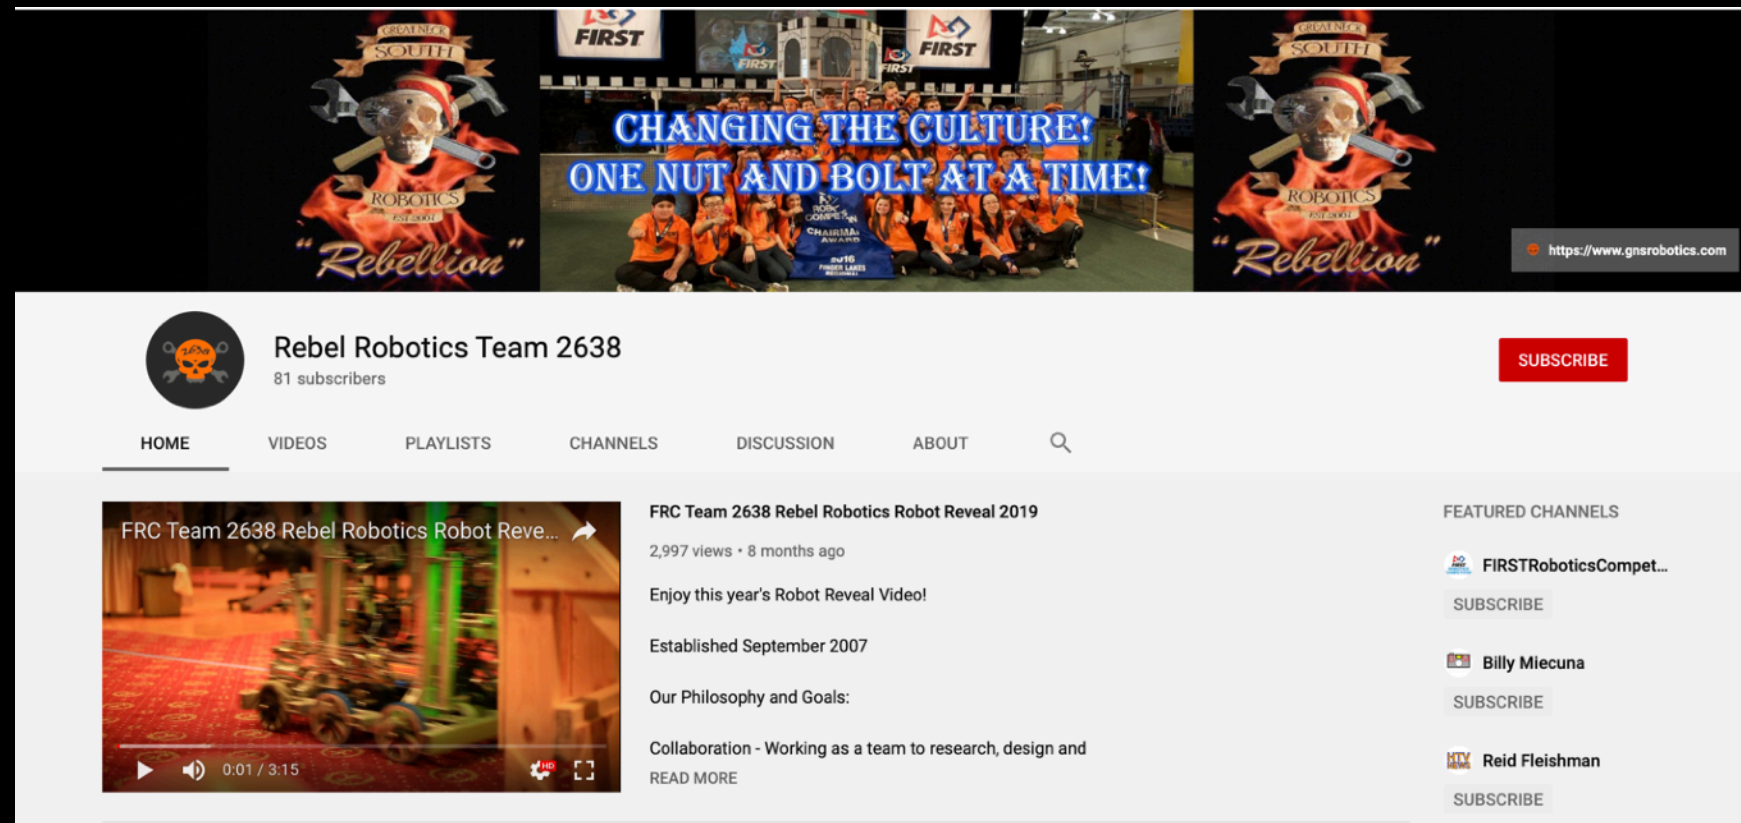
GREAT NECK SOUTH ROBOTICS EST. 2007 "Rebellion"

FIRST FIRST FIRST FIRST

CHANGING THE CULTURE! ONE NUT AND BOLT AT A TIME!

CHAIRMAN'S AWARD 2016 FINGER LAKES REGIONAL

GREAT NECK SOUTH ROBOTICS EST. 2007 "Rebellion"

https://www.gnsrobotics.com

Rebel Robotics Team 2638
81 subscribers

SUBSCRIBE

HOME VIDEOS PLAYLISTS CHANNELS DISCUSSION ABOUT

FRC Team 2638 Rebel Robotics Robot Reve...

0:01 / 3:15

FRC Team 2638 Rebel Robotics Robot Reveal 2019

2,997 views • 8 months ago

Enjoy this year's Robot Reveal Video!

Established September 2007

Our Philosophy and Goals:

Collaboration - Working as a team to research, design and

READ MORE

FEATURED CHANNELS

FIRSTRoboticsCompet...
SUBSCRIBE

Billy Miecuna
SUBSCRIBE

Reid Fleishman
SUBSCRIBE